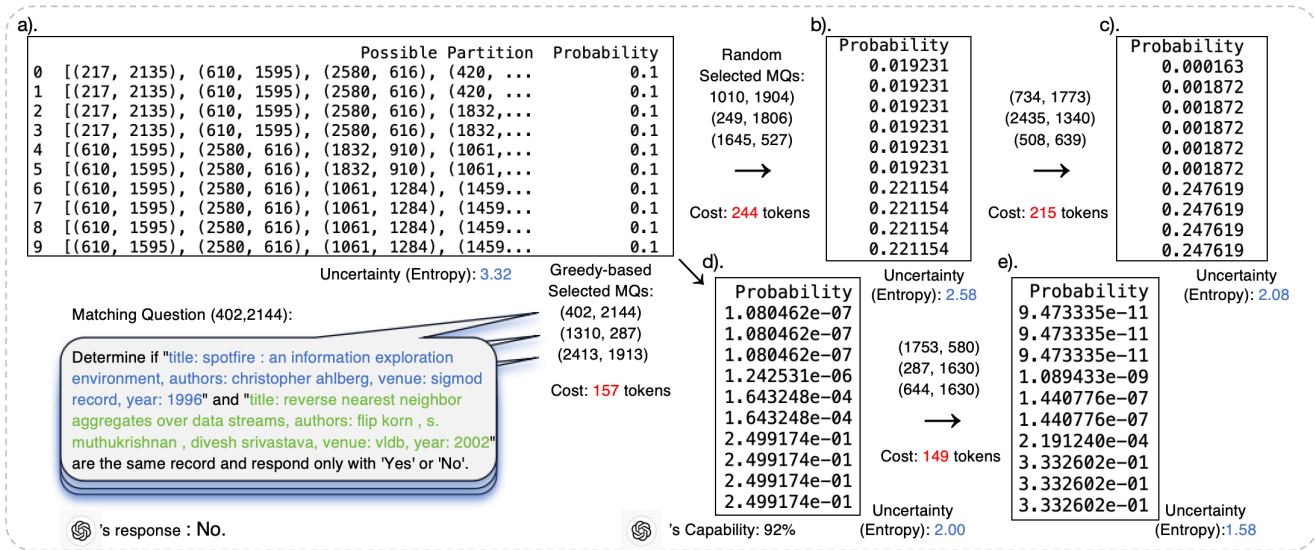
a).

|   | Possible Partition | Probability |
|---|---|---|
| 0 | [(217, 2135), (610, 1595), (2580, 616), (420, ... | 0.1 |
| 1 | [(217, 2135), (610, 1595), (2580, 616), (420, ... | 0.1 |
| 2 | [(217, 2135), (610, 1595), (2580, 616), (1832,... | 0.1 |
| 3 | [(217, 2135), (610, 1595), (2580, 616), (1832,... | 0.1 |
| 4 | [(610, 1595), (2580, 616), (1832, 910), (1061,... | 0.1 |
| 5 | [(610, 1595), (2580, 616), (1832, 910), (1061,... | 0.1 |
| 6 | [(610, 1595), (2580, 616), (1061, 1284), (1459... | 0.1 |
| 7 | [(610, 1595), (2580, 616), (1061, 1284), (1459... | 0.1 |
| 8 | [(610, 1595), (2580, 616), (1061, 1284), (1459... | 0.1 |
| 9 | [(610, 1595), (2580, 616), (1061, 1284), (1459... | 0.1 |

Uncertainty (Entropy): 3.32

Random Selected MQs: 1010, 1904) (249, 1806) (1645, 527)

Cost: 244 tokens

b).

| Probability |
|---|
| 0.019231 |
| 0.019231 |
| 0.019231 |
| 0.019231 |
| 0.019231 |
| 0.019231 |
| 0.221154 |
| 0.221154 |
| 0.221154 |
| 0.221154 |

Uncertainty (Entropy): 2.58

(734, 1773) (2435, 1340) (508, 639)

Cost: 215 tokens

c).

| Probability |
|---|
| 0.000163 |
| 0.001872 |
| 0.001872 |
| 0.001872 |
| 0.001872 |
| 0.001872 |
| 0.247619 |
| 0.247619 |
| 0.247619 |
| 0.247619 |

Uncertainty (Entropy): 2.08

Greedy-based Selected MQs: (402, 2144) (1310, 287) (2413, 1913)

Cost: 157 tokens

Matching Question (402,2144):

Determine if "title: spotfire : an information exploration environment, authors: christopher ahlberg, venue: sigmod record, year: 1996" and "title: reverse nearest neighbor aggregates over data streams, authors: flip korn , s. muthukrishnan , divesh srivastava, venue: vldb, year: 2002" are the same record and respond only with 'Yes' or 'No'.

's response : No.

d).

| Probability |
|---|
| 1.080462e-07 |
| 1.080462e-07 |
| 1.080462e-07 |
| 1.242531e-06 |
| 1.643248e-04 |
| 1.643248e-04 |
| 2.499174e-01 |
| 2.499174e-01 |
| 2.499174e-01 |
| 2.499174e-01 |

Uncertainty (Entropy): 2.00

's Capability: 92%

(1753, 580) (287, 1630) (644, 1630)

Cost: 149 tokens

e).

| Probability |
|---|
| 9.473335e-11 |
| 9.473335e-11 |
| 9.473335e-11 |
| 1.089433e-09 |
| 1.440776e-07 |
| 1.440776e-07 |
| 2.191240e-04 |
| 3.332602e-01 |
| 3.332602e-01 |
| 3.332602e-01 |

Uncertainty (Entropy):1.58